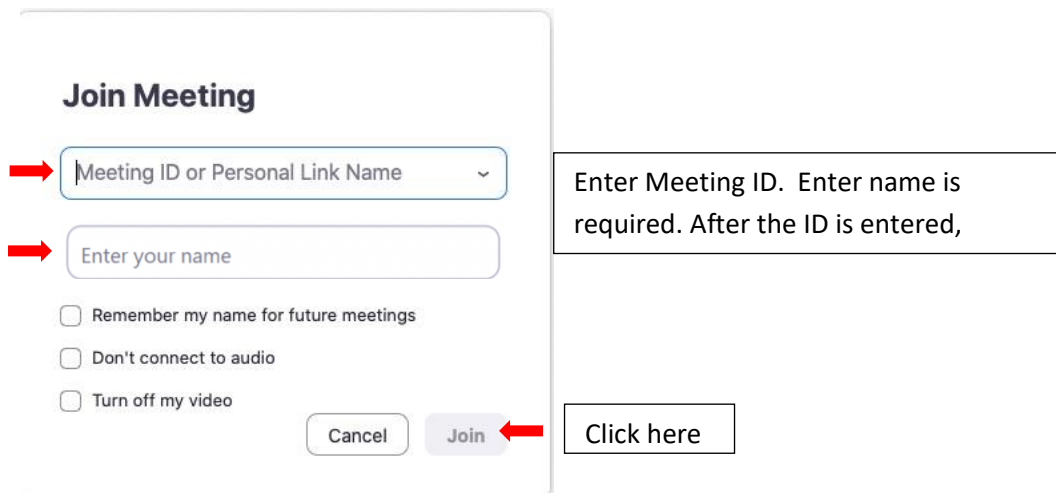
Join Meeting

Meeting ID or Personal Link Name

Enter your name

Remember my name for future meetings

Don't connect to audio

Turn off my video

Cancel

Join

Enter Meeting ID. Enter name is required. After the ID is entered,

Click here